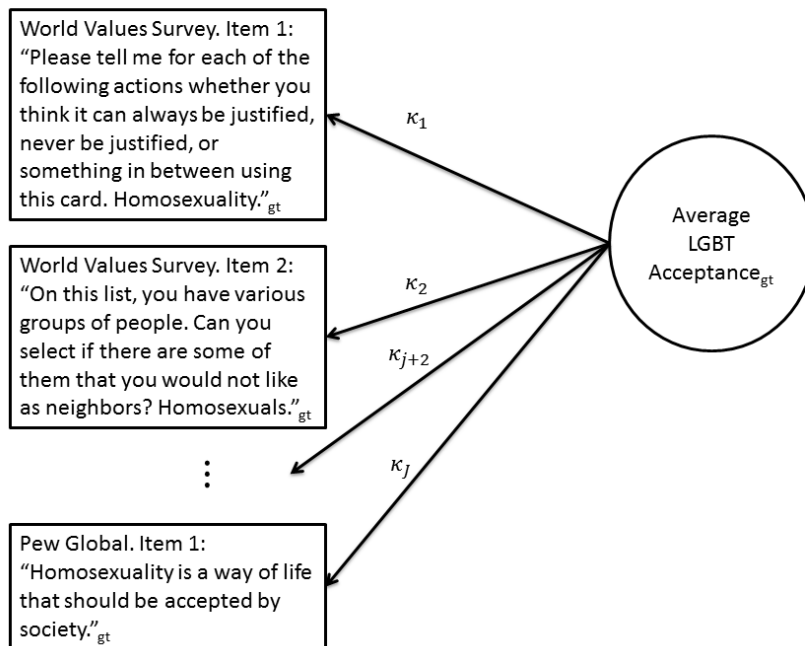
World Values Survey. Item 1: “Please tell me for each of the following actions whether you think it can always be justified, never be justified, or something in between using this card. Homosexuality.”$_{gt}$

$\kappa_1$

Average LGBT Acceptance$_{gt}$

World Values Survey. Item 2: “On this list, you have various groups of people. Can you select if there are some of them that you would not like as neighbors? Homosexuals.”$_{gt}$

$\kappa_2$

$\kappa_{j+2}$

$\vdots$

$\kappa_J$

Pew Global. Item 1: “Homosexuality is a way of life that should be accepted by society.”$_{gt}$